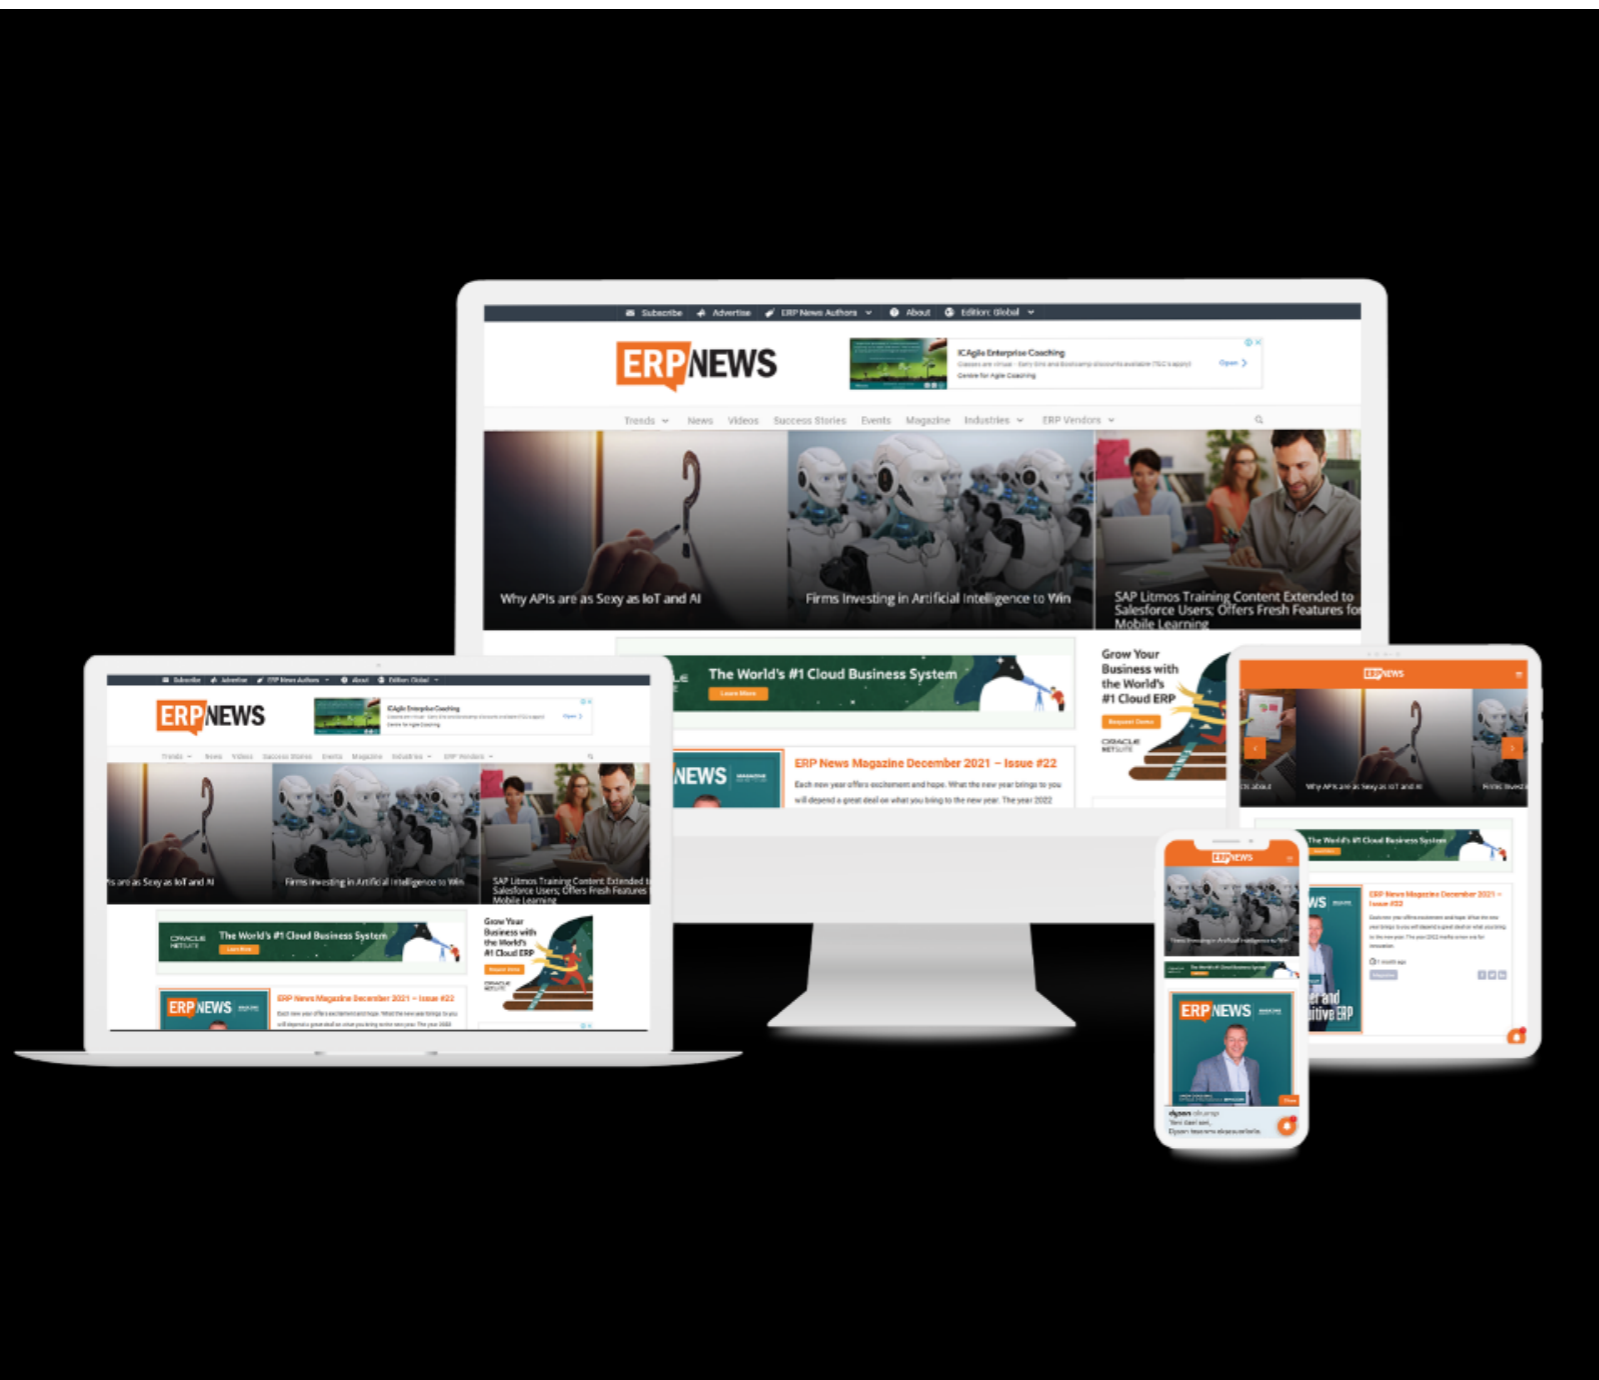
Subscribe Advertise ERP News Authors About Edition: Global

ERPNEWS

ICAgile Enterprise Coaching
Centre for Agile Coaching
Open

Trends News Videos Success Stories Events Magazine Industries ERP Vendors

Why APIs are as Sexy as IoT and AI

Firms Investing in Artificial Intelligence to Win

SAP Litmos Training Content Extended to Salesforce Users; Offers Fresh Features for Mobile Learning

The World's #1 Cloud Business System
Learn More

Grow Your Business with the World's #1 Cloud ERP
Request Demo
ORACLE NETSUITE

ERP News Magazine December 2021 – Issue #22

Each new year offers excitement and hope. What the new year brings to you will depend a great deal on what you bring to the new year. The year 2022

ERPNEWS

Subscribe Advertise ERP News Authors About Edition: Global

ERPNEWS

ICAgile Enterprise Coaching

Trends News Videos Success Stories Events Magazine Industries ERP Vendors

Why APIs are as Sexy as IoT and AI

Firms Investing in Artificial Intelligence to Win

SAP Litmos Training Content Extended to Salesforce Users; Offers Fresh Features Mobile Learning

ORACLE NETSUITE The World's #1 Cloud Business System Learn More

Grow Your Business with the World's #1 Cloud ERP
ORACLE NETSUITE

ERPNEWS

ERP News Magazine December 2021 – Issue #22

ERPNEWS

Why APIs are as Sexy as IoT and AI

The World's #1 Cloud Business System

ERP News Magazine December 2021 – Issue #22

ERPNEWS

ERPNEWS

Firms Investing in Artificial Intelligence to Win

ERPNEWS